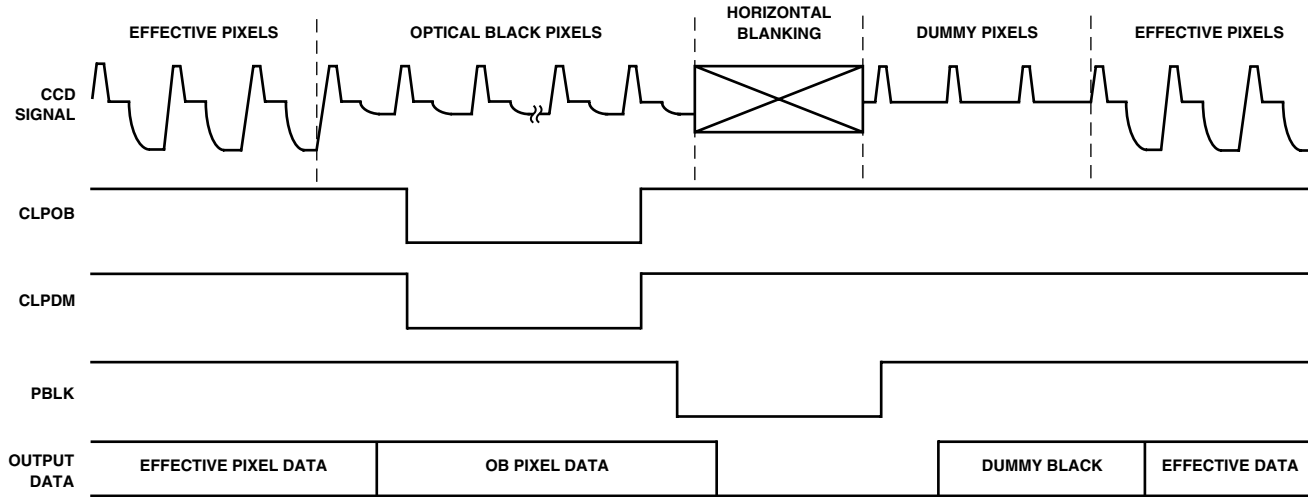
EFFECTIVE PIXELS

OPTICAL BLACK PIXELS

HORIZONTAL BLANKING

DUMMY PIXELS

EFFECTIVE PIXELS

CCD SIGNAL

CLPOB

CLPDM

PBLK

OUTPUT DATA

EFFECTIVE PIXEL DATA

OB PIXEL DATA

DUMMY BLACK

EFFECTIVE DATA